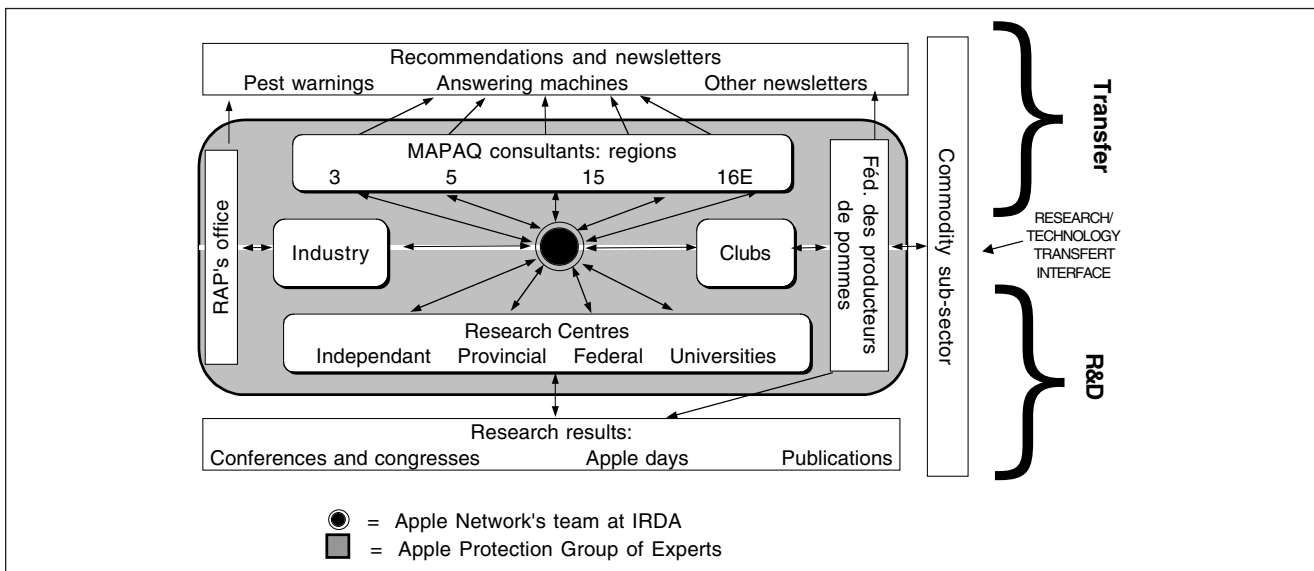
Recommendations and newsletters
Pest warnings Answering machines Other newsletters

MAPAQ consultants: regions
3 5 15 16E

RAP's office

Industry

Clubs

Féd. des producteurs de pommes

Research Centres
Independant Provincial Federal Universities

Research results:
Conferences and congresses Apple days Publications

Commodity sub-sector

Transfer

RESEARCH/ TECHNOLOGY TRANSFERT INTERFACE

R&D

= Apple Network's team at IRDA
= Apple Protection Group of Experts